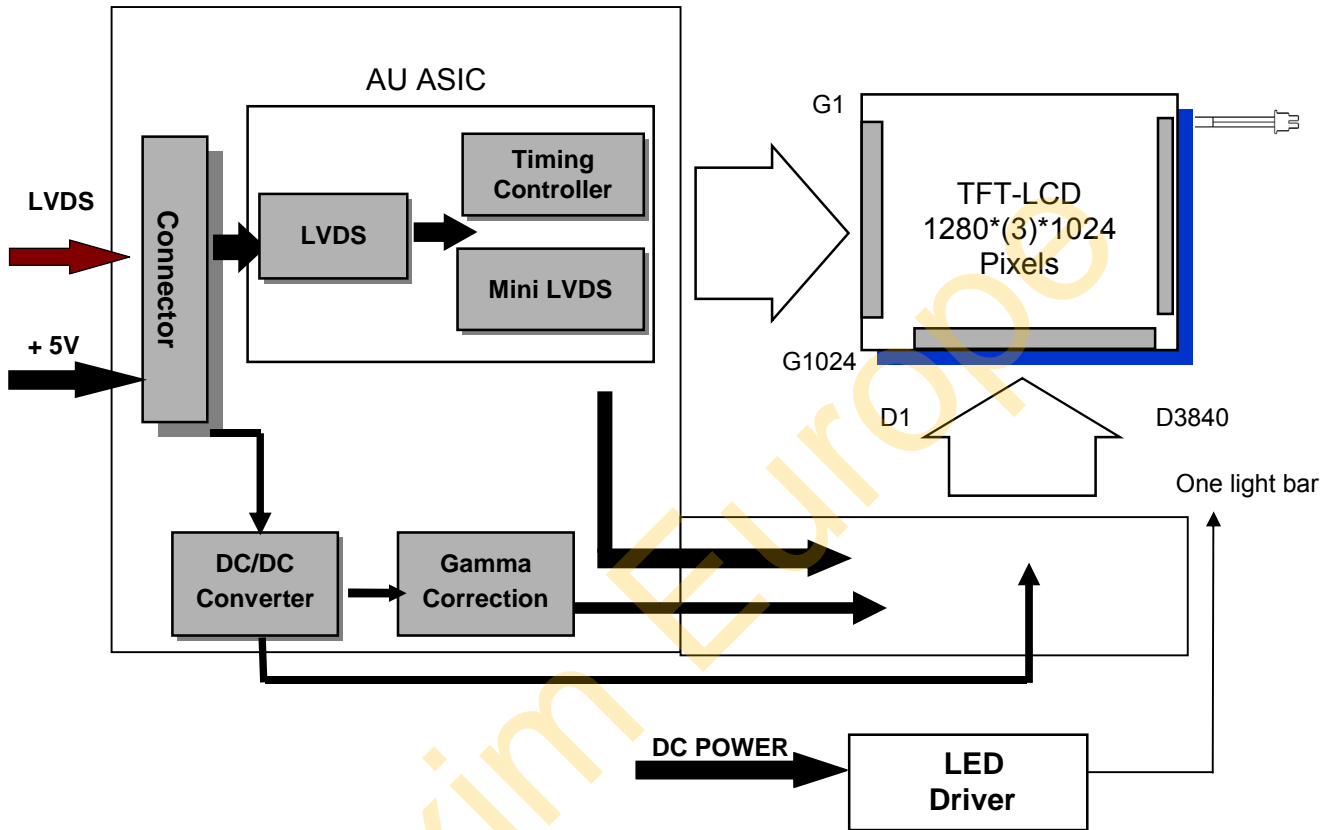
AU ASIC

G1

TFT-LCD
1280*(3)*1024
Pixels

Timing Controller

LVDS

Connector

LVDS

Mini LVDS

+ 5V

G1024

D1

D3840

One light bar

DC/DC Converter

Gamma Correction

DC POWER

LED Driver

im Europe